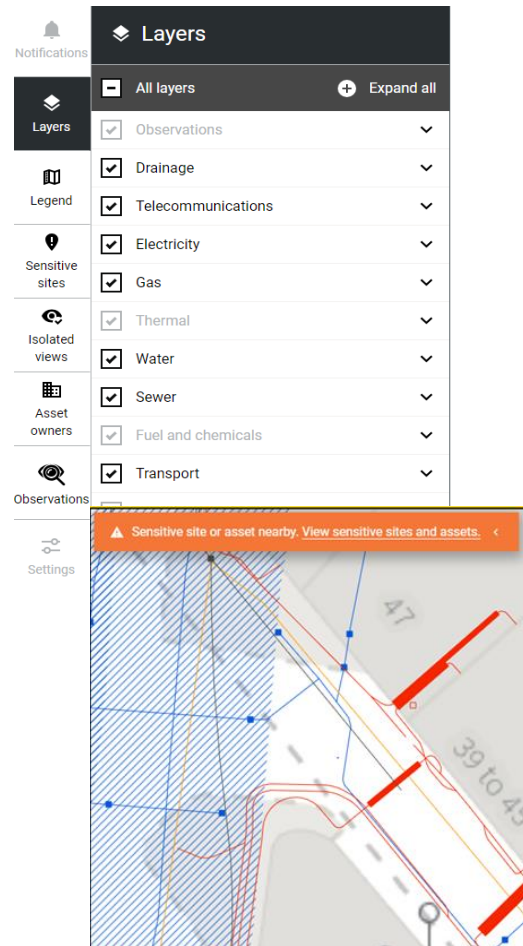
Notifications

Layers

Legend

Sensitive sites

Isolated views

Asset owners

Observations

Settings

Layers

All layers

Expand all

Observations

Drainage

Telecommunications

Electricity

Gas

Thermal

Water

Sewer

Fuel and chemicals

Transport

Sensitive site or asset nearby. View sensitive sites and assets.

47

39 to 45